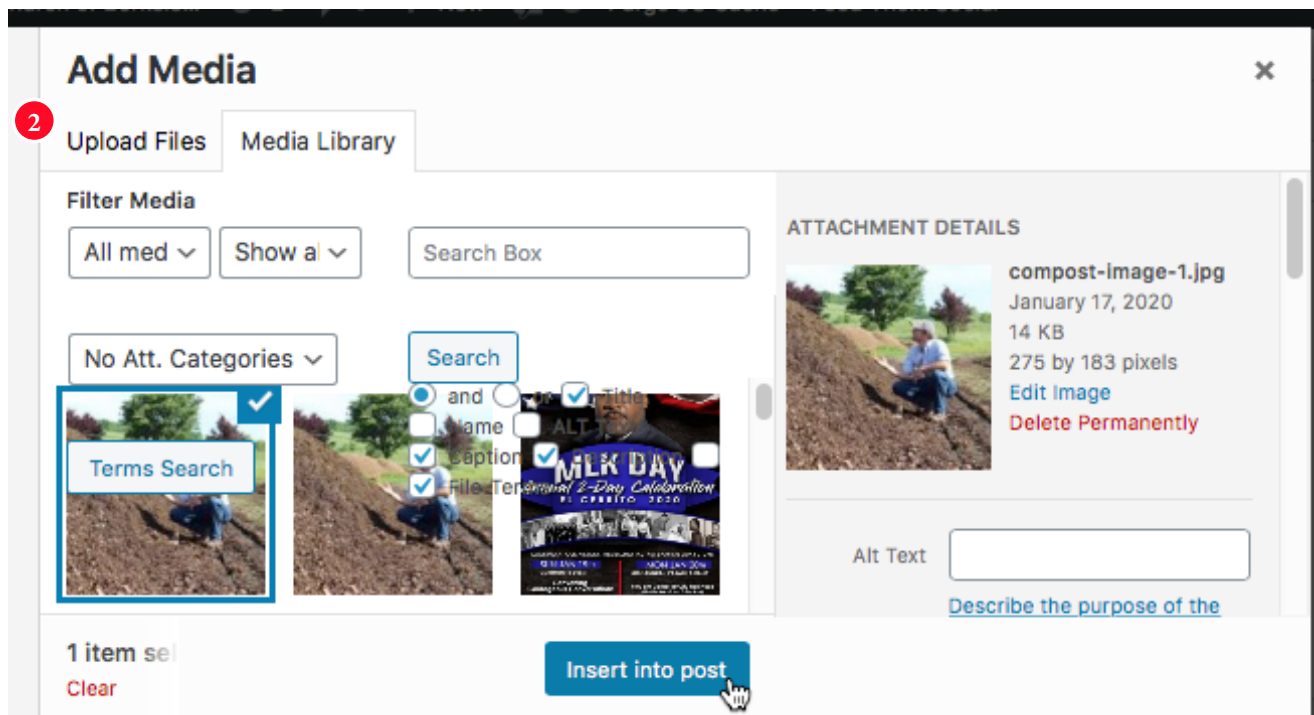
Add Media

×

2

Upload Files

Media Library

Filter Media

All med

Show a

Search Box

No Att. Categories

Search

and

Title

Name

ALT

Caption

File Te

Terms Search

MLK DAY

Annual 2-Day Celebration

EL CERRITO 2020

ATTACHMENT DETAILS

compost-image-1.jpg

January 17, 2020

14 KB

275 by 183 pixels

Edit Image

Delete Permanently

Alt Text

Describe the purpose of the

1 item se

Clear

Insert into post